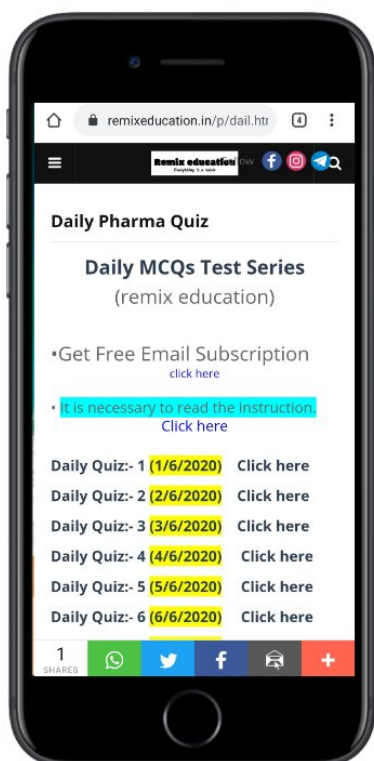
remixeducation.in/p/dail.htr

4

Remix education
Everything's a code

ow

Daily Pharma Quiz

Daily MCQs Test Series
(remix education)

•Get Free Email Subscription
click here

• It is necessary to read the instruction.
Click here

Daily Quiz:- 1 (1/6/2020) Click here

Daily Quiz:- 2 (2/6/2020) Click here

Daily Quiz:- 3 (3/6/2020) Click here

Daily Quiz:- 4 (4/6/2020) Click here

Daily Quiz:- 5 (5/6/2020) Click here

Daily Quiz:- 6 (6/6/2020) Click here

1
SHARES